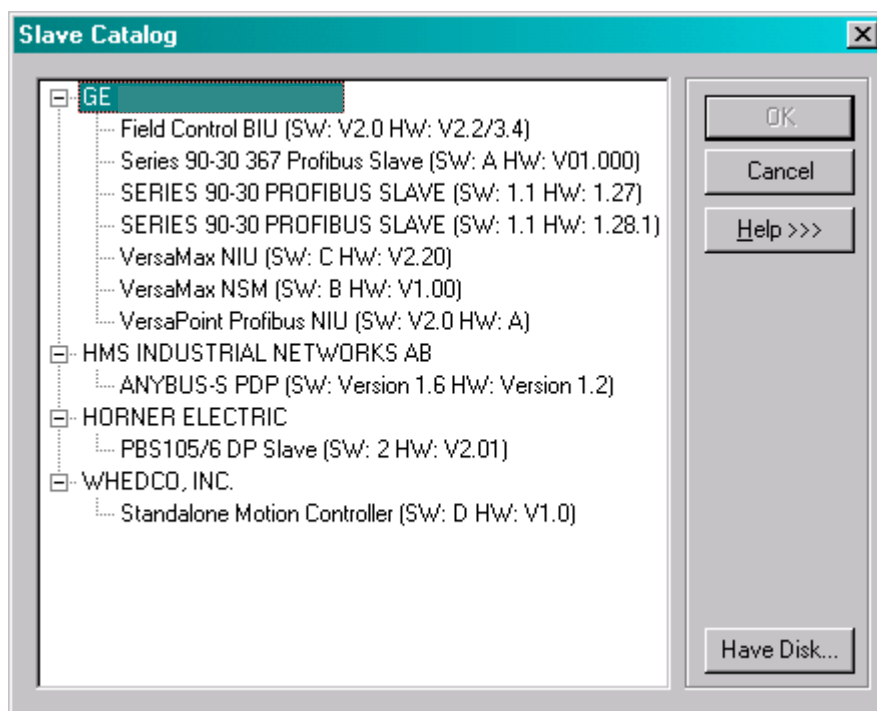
Slave Catalog

GE
Field Control BIU (SW: V2.0 HW: V2.2/3.4)
Series 90-30 367 Profibus Slave (SW: A HW: V01.000)
SERIES 90-30 PROFIBUS SLAVE (SW: 1.1 HW: 1.27)
SERIES 90-30 PROFIBUS SLAVE (SW: 1.1 HW: 1.28.1)
VersaMax NIU (SW: C HW: V2.20)
VersaMax NSM (SW: B HW: V1.00)
VersaPoint Profibus NIU (SW: V2.0 HW: A)
HMS INDUSTRIAL NETWORKS AB
ANYBUS-S PDP (SW: Version 1.6 HW: Version 1.2)
HORNER ELECTRIC
PBS105/6 DP Slave (SW: 2 HW: V2.01)
WHEDCO, INC.
Standalone Motion Controller (SW: D HW: V1.0)

OK
Cancel
Help >>>
Have Disk...